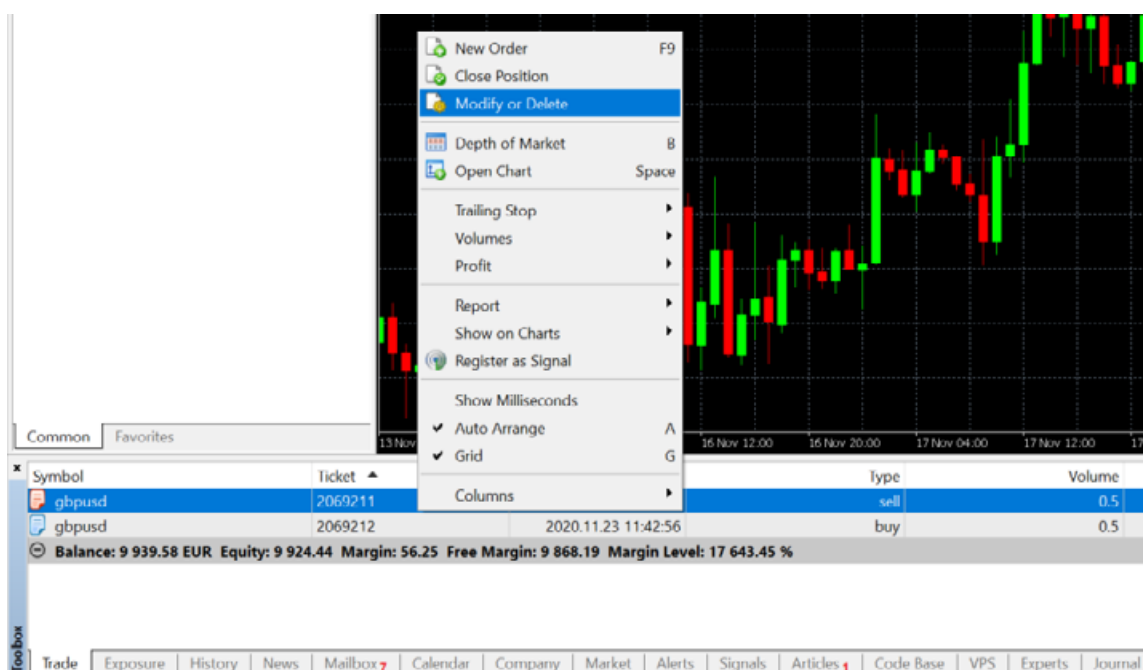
New Order F9
Close Position
Modify or Delete

Depth of Market B
Open Chart Space

Trailing Stop
Volumes
Profit

Report
Show on Charts
Register as Signal

Show Milliseconds
Auto Arrange A
Grid G

Columns

Common Favorites

13 Nov 16 Nov 12:00 16 Nov 20:00 17 Nov 04:00 17 Nov 12:00 17

| Symbol | Ticket ▲ | | Type | Volume |
|---|---|---|---|---|
| gbpusd | 2069211 | | sell | 0.5 |
| gbpusd | 2069212 | 2020.11.23 11:42:56 | buy | 0.5 |

Balance: 9 939.58 EUR Equity: 9 924.44 Margin: 56.25 Free Margin: 9 868.19 Margin Level: 17 643.45 %

Toolbox

Trade Exposure History News Mailbox7 Calendar Company Market Alerts Signals Articles1 Code Base VPS Experts Journal